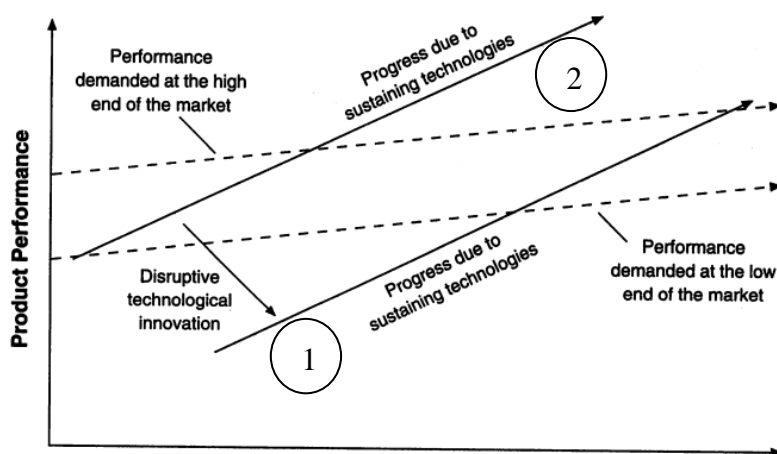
Performance demanded at the high end of the market

Progress due to sustaining technologies

2

Product Performance

Disruptive technological innovation

Progress due to sustaining technologies

Performance demanded at the low end of the market

1